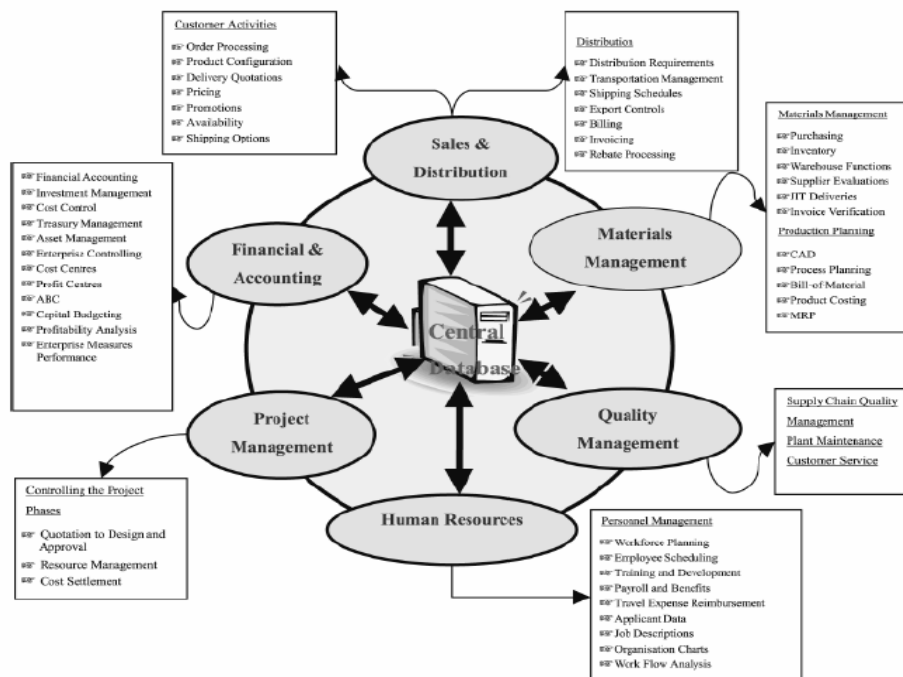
Customer Activities
☞ Order Processing
☞ Product Configuration
☞ Delivery Quotations
☞ Pricing
☞ Promotions
☞ Availability
☞ Shipping Options

Distribution
☞ Distribution Requirements
☞ Transportation Management
☞ Shipping Schedules
☞ Export Controls
☞ Billing
☞ Invoicing
☞ Rebate Processing

Materials Management
☞ Purchasing
☞ Inventory
☞ Warehouse Functions
☞ Supplier Evaluations
☞ JIT Deliveries
☞ Invoice Verification

Production Planning
☞ CAD
☞ Process Planning
☞ Bill-of-Material
☞ Product Costing
☞ MRP

☞ Financial Accounting
☞ Investment Management
☞ Cost Control
☞ Treasury Management
☞ Asset Management
☞ Enterprise Controlling
☞ Cost Centres
☞ Profit Centres
☞ ABC
☞ Capital Budgeting
☞ Profitability Analysis
☞ Enterprise Measures Performance

Sales & Distribution

Financial & Accounting

Materials Management

Central Database

Project Management

Quality Management

Human Resources

Supply Chain Quality Management
Plant Maintenance
Customer Service

Controlling the Project Phases
☞ Quotation to Design and Approval
☞ Resource Management
☞ Cost Settlement

Personnel Management
☞ Workforce Planning
☞ Employee Scheduling
☞ Training and Development
☞ Payroll and Benefits
☞ Travel Expense Reimbursement
☞ Applicant Data
☞ Job Descriptions
☞ Organisation Charts
☞ Work Flow Analysis